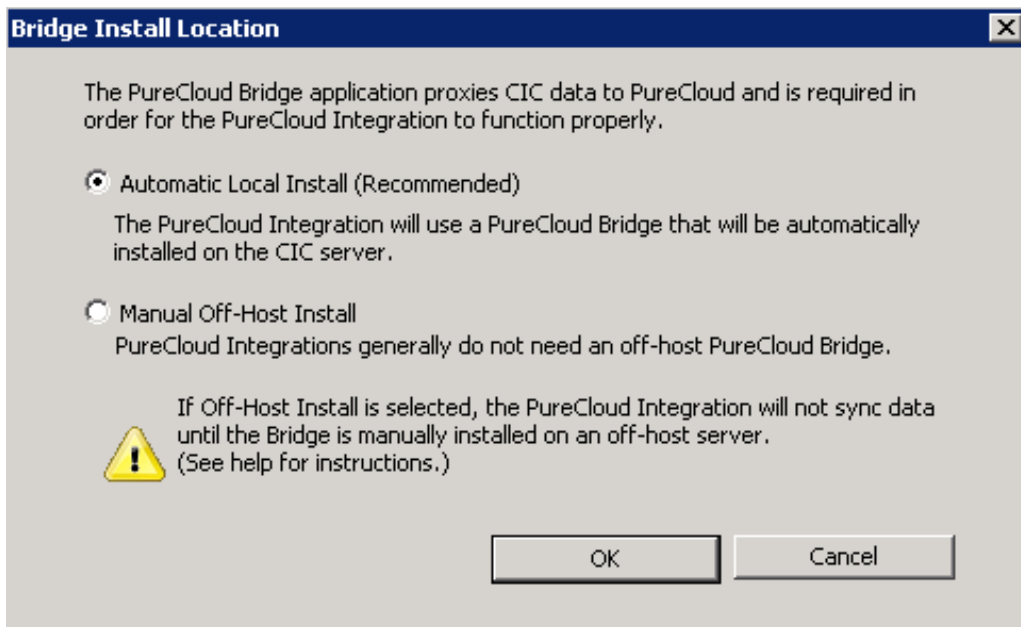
Bridge Install Location

The PureCloud Bridge application proxies CIC data to PureCloud and is required in order for the PureCloud Integration to function properly.

Automatic Local Install (Recommended)

The PureCloud Integration will use a PureCloud Bridge that will be automatically installed on the CIC server.

Manual Off-Host Install

PureCloud Integrations generally do not need an off-host PureCloud Bridge.

If Off-Host Install is selected, the PureCloud Integration will not sync data until the Bridge is manually installed on an off-host server.
(See help for instructions.)

OK

Cancel